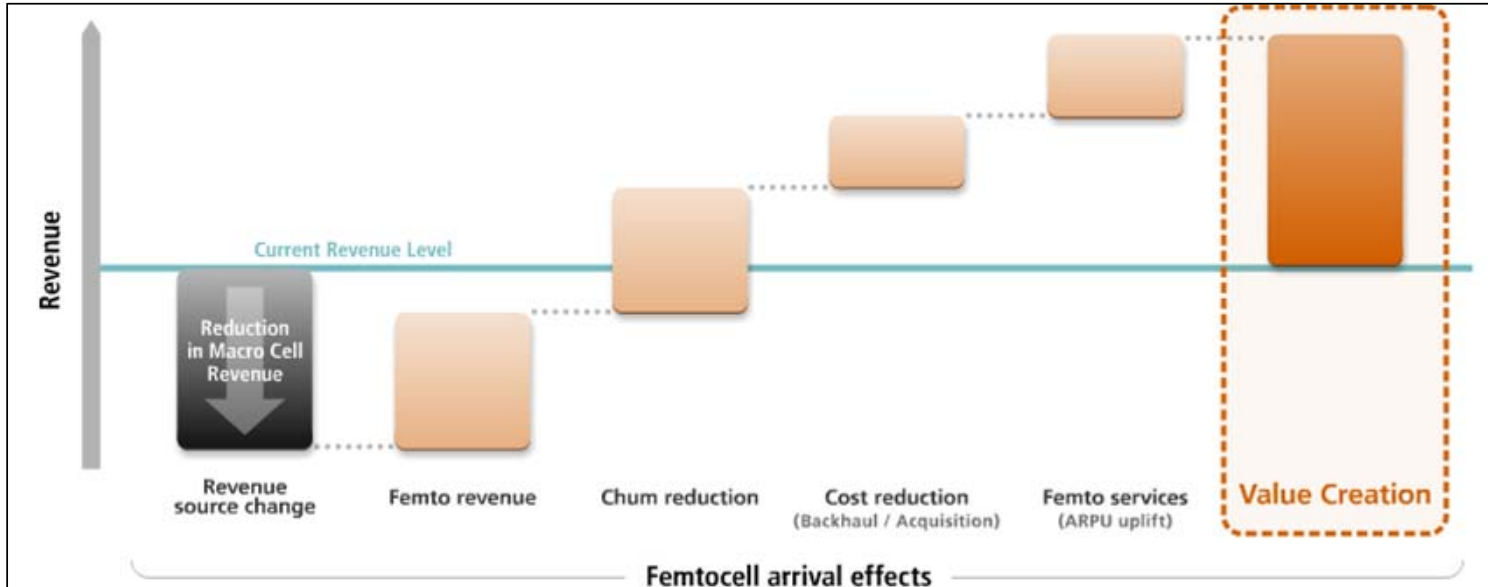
Revenue

Current Revenue Level

Reduction in Macro Cell Revenue

Revenue source change

Femto revenue

Chum reduction

Cost reduction
(Backhaul / Acquisition)

Femto services
(ARPU uplift)

Value Creation

Femtocell arrival effects